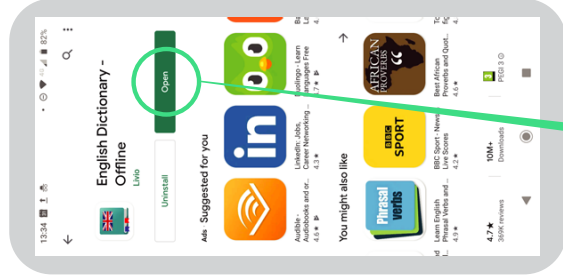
13:34
82%
English Dictionary - Offline
Livio
Uninstall
Open
Ads Suggested for you
Audible - Audiobooks and or...
4.6 ★
LinkedIn: Jobs Career Networking ...
4.3 ★
Duolingo: Learn Languages Free
4.6 ★
You might also like
Learn English Phrasal Verbs and ...
4.9 ★
Phrasal verbs
BBC Sport - News Live Scores
4.2 ★
BBC SPORT
Best African Proverbs and Quot...
4.6 ★
AFRICAN PROVERBS
4.7 ★
369K reviews
10M+
Downloads
3
PEGI 3